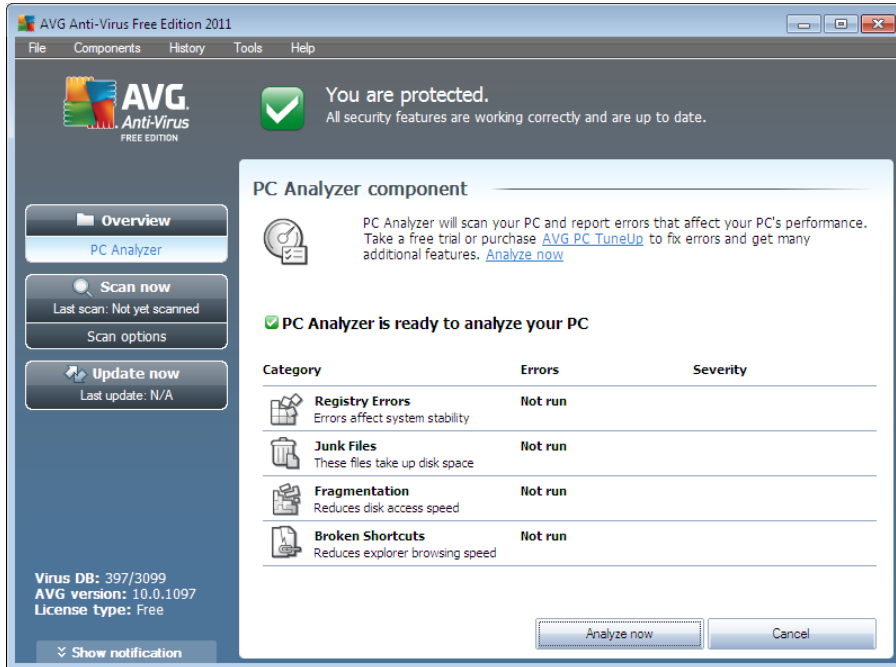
AVG Anti-Virus Free Edition 2011

File Components History Tools Help

AVG. Anti-Virus FREE EDITION

You are protected.
All security features are working correctly and are up to date.

Overview
PC Analyzer

Scan now
Last scan: Not yet scanned
Scan options

Update now
Last update: N/A

Virus DB: 397/3099
AVG version: 10.0.1097
License type: Free

Show notification

PC Analyzer component

PC Analyzer will scan your PC and report errors that affect your PC's performance. Take a free trial or purchase AVG PC TuneUp to fix errors and get many additional features. Analyze now

PC Analyzer is ready to analyze your PC

| Category | Errors | Severity |
|---|---|---|
| Registry Errors<br>Errors affect system stability | Not run | |
| Junk Files<br>These files take up disk space | Not run | |
| Fragmentation<br>Reduces disk access speed | Not run | |
| Broken Shortcuts<br>Reduces explorer browsing speed | Not run | |

Analyze now Cancel